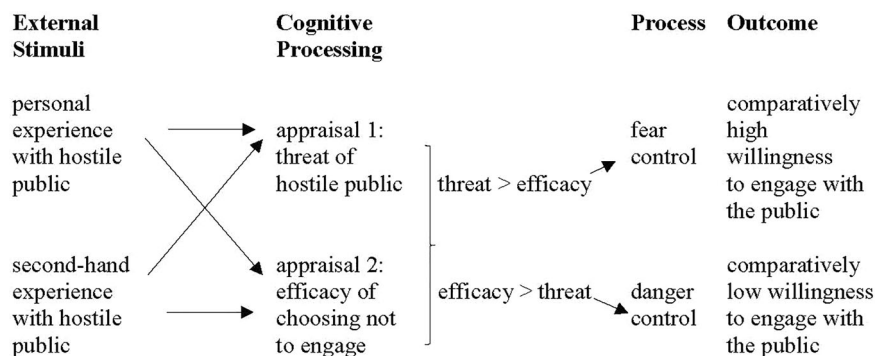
External Stimuli

Cognitive Processing

Process

Outcome

personal experience with hostile public

appraisal 1: threat of hostile public

threat > efficacy

fear control

comparatively high willingness to engage with the public

second-hand experience with hostile public

appraisal 2: efficacy of choosing not to engage

efficacy > threat

danger control

comparatively low willingness to engage with the public